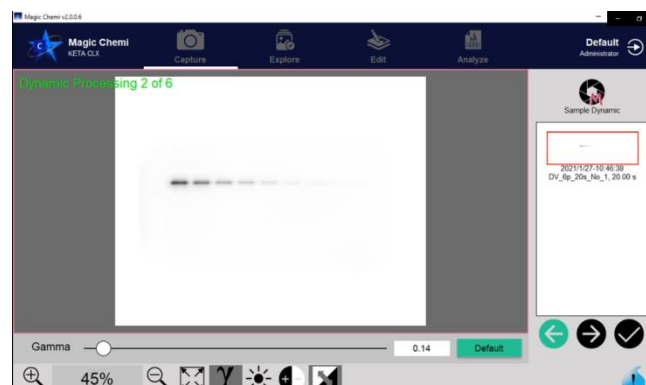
Magic Chemi v2.0.0.6

Magic Chemi
KETA CLX

Capture

Explore

Edit

Analyze

Default
Administrator

Dynamic Processing 2 of 6

Sample Dynamic

2021/1/27-10:46:38
DV_6p_20s_No_1, 20.00 s

Gamma

0.14

Default

45%